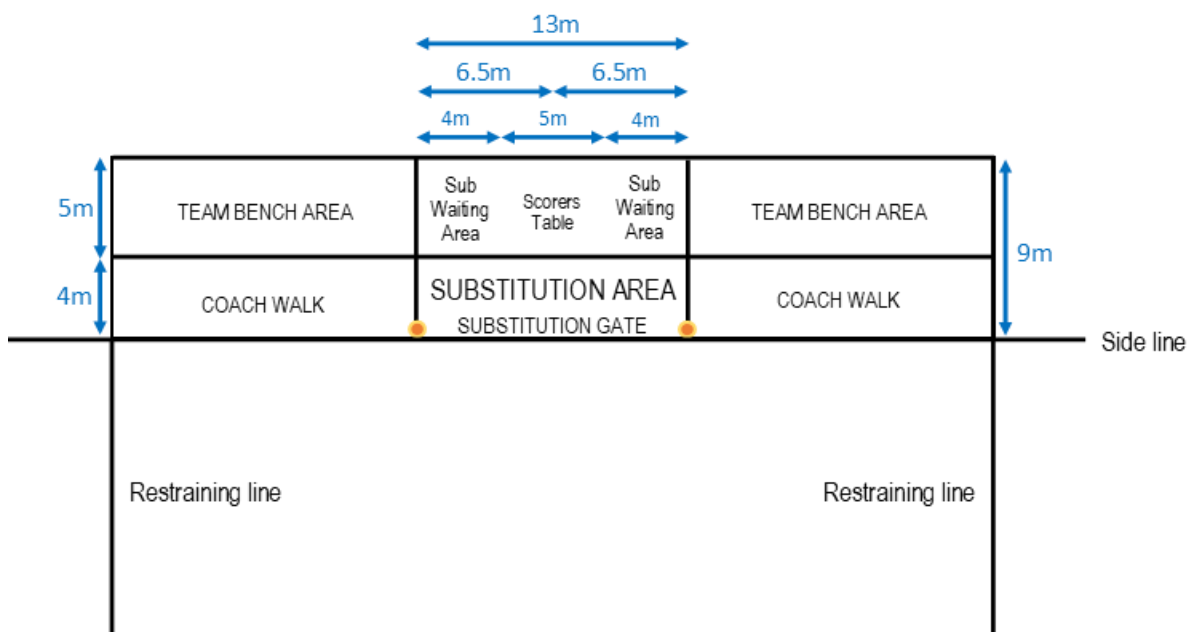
13m

6.5m 6.5m

4m 5m 4m

5m

TEAM BENCH AREA

Sub Waiting Area

Scorers Table

Sub Waiting Area

TEAM BENCH AREA

9m

4m

COACH WALK

SUBSTITUTION AREA

SUBSTITUTION GATE

COACH WALK

Side line

Restraining line

Restraining line